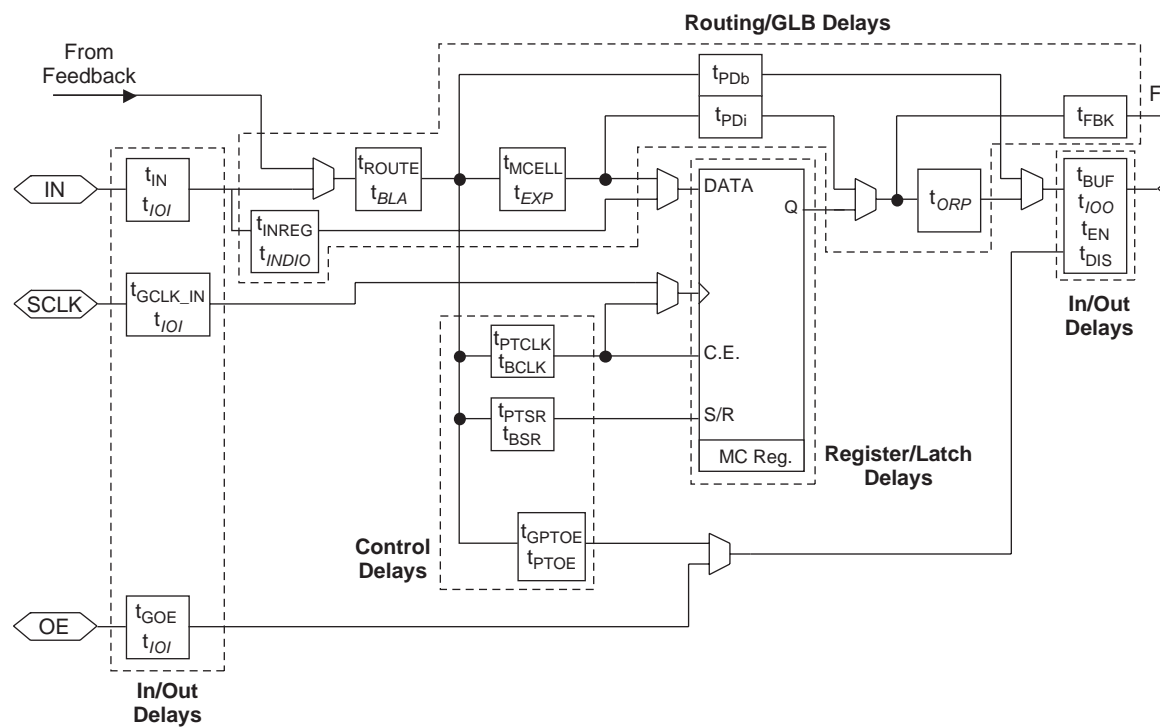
Routing/GLB Delays

From Feedback

$t_{PDb}$

$t_{PDi}$

$t_{FBK}$

F

IN

$t_{IN}$
$t_{IOI}$

$t_{ROUTE}$
$t_{BLA}$

$t_{MCELL}$
$t_{EXP}$

DATA

Q

$t_{ORP}$

$t_{BUF}$
$t_{IOO}$
$t_{EN}$
$t_{DIS}$

$t_{INREG}$
$t_{INDIO}$

SCLK

$t_{GCLK\_IN}$
$t_{IOI}$

In/Out Delays

$t_{PTCLK}$
$t_{BCLK}$

C.E.

$t_{PTSR}$
$t_{BSR}$

S/R

MC Reg.

Register/Latch Delays

Control Delays

$t_{GPTOE}$
$t_{PTOE}$

OE

$t_{GOE}$
$t_{IOI}$

In/Out Delays